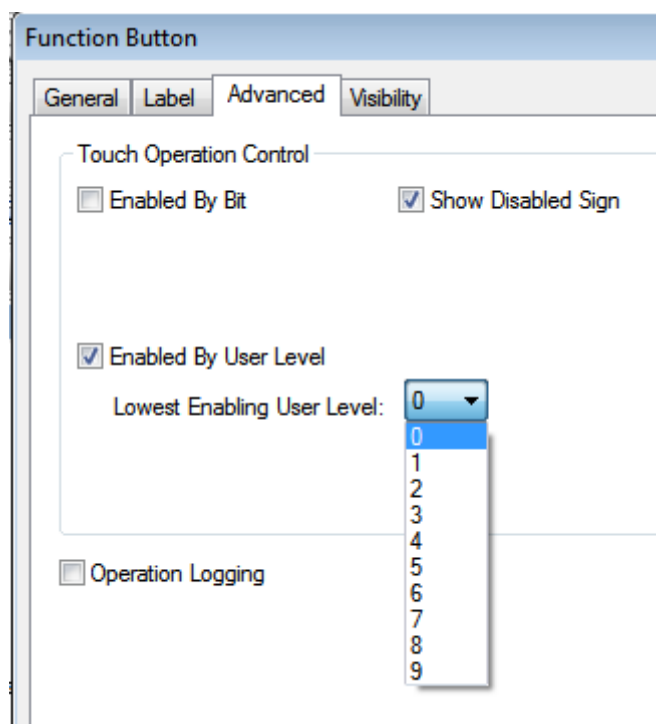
Function Button

General Label Advanced Visibility

Touch Operation Control

Enabled By Bit

Show Disabled Sign

Enabled By User Level

Lowest Enabling User Level: 0

0
1
2
3
4
5
6
7
8
9

Operation Logging